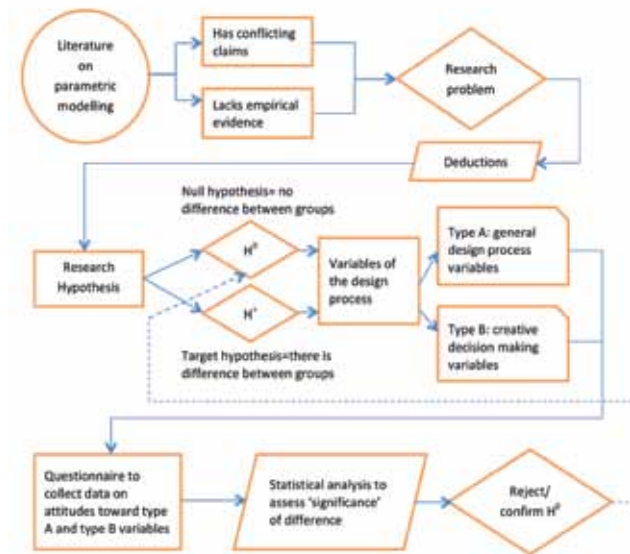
Literature on parametric modelling

Has conflicting claims

Lacks empirical evidence

Research problem

Deductions

Null hypothesis= no difference between groups

Research Hypothesis

$H^0$

$H^+$

Variables of the design process

Type A: general design process variables

Type B: creative decision making variables

Target hypothesis=there is difference between groups

Questionnaire to collect data on attitudes toward type A and type B variables

Statistical analysis to assess 'significance' of difference

Reject/ confirm $H^0$